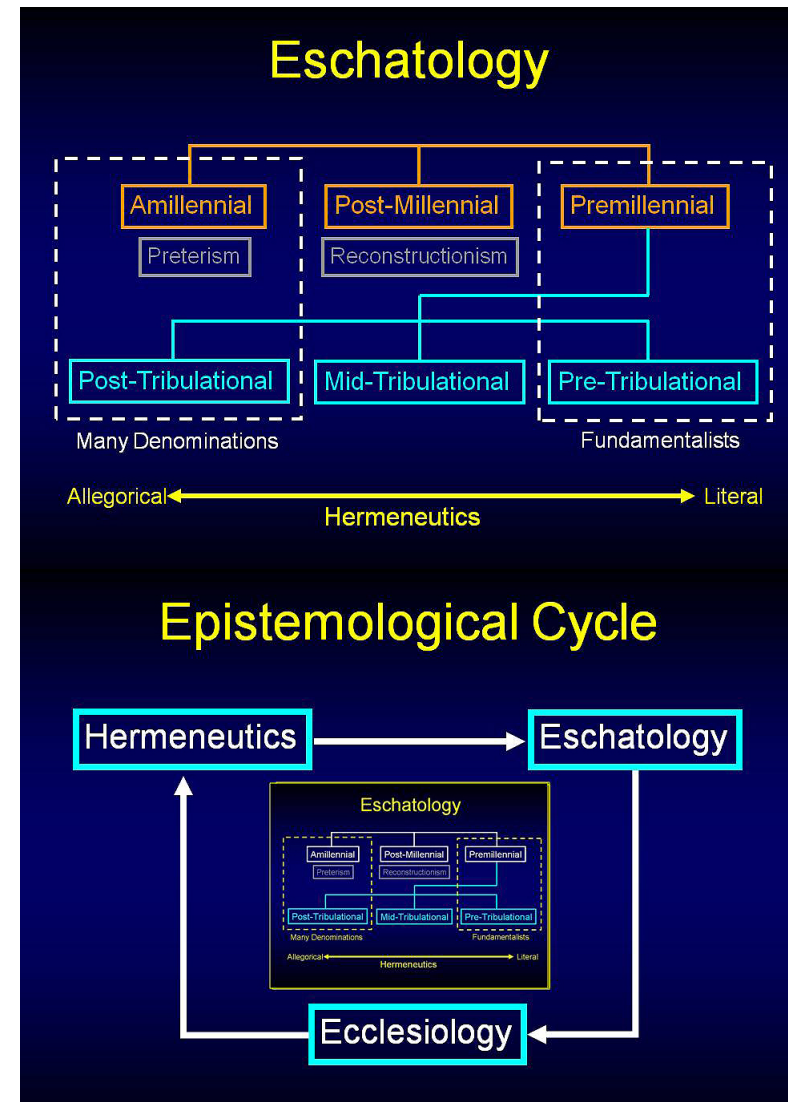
Eschatology

Amillennial

Post-Millennial

Premillennial

Preterism

Reconstructionism

Post-Tribulational

Mid-Tribulational

Pre-Tribulational

Many Denominations

Fundamentalists

Allegorical

Literal

Hermeneutics

Epistemological Cycle

Hermeneutics

Eschatology

Eschatology

Amillennial

Post-Millennial

Premillennial

Preterism

Reconstructionism

Post-Tribulational

Mid-Tribulational

Pre-Tribulational

Many Denominations

Fundamentalists

Allegorical

Literal

Hermeneutics

Ecclesiology